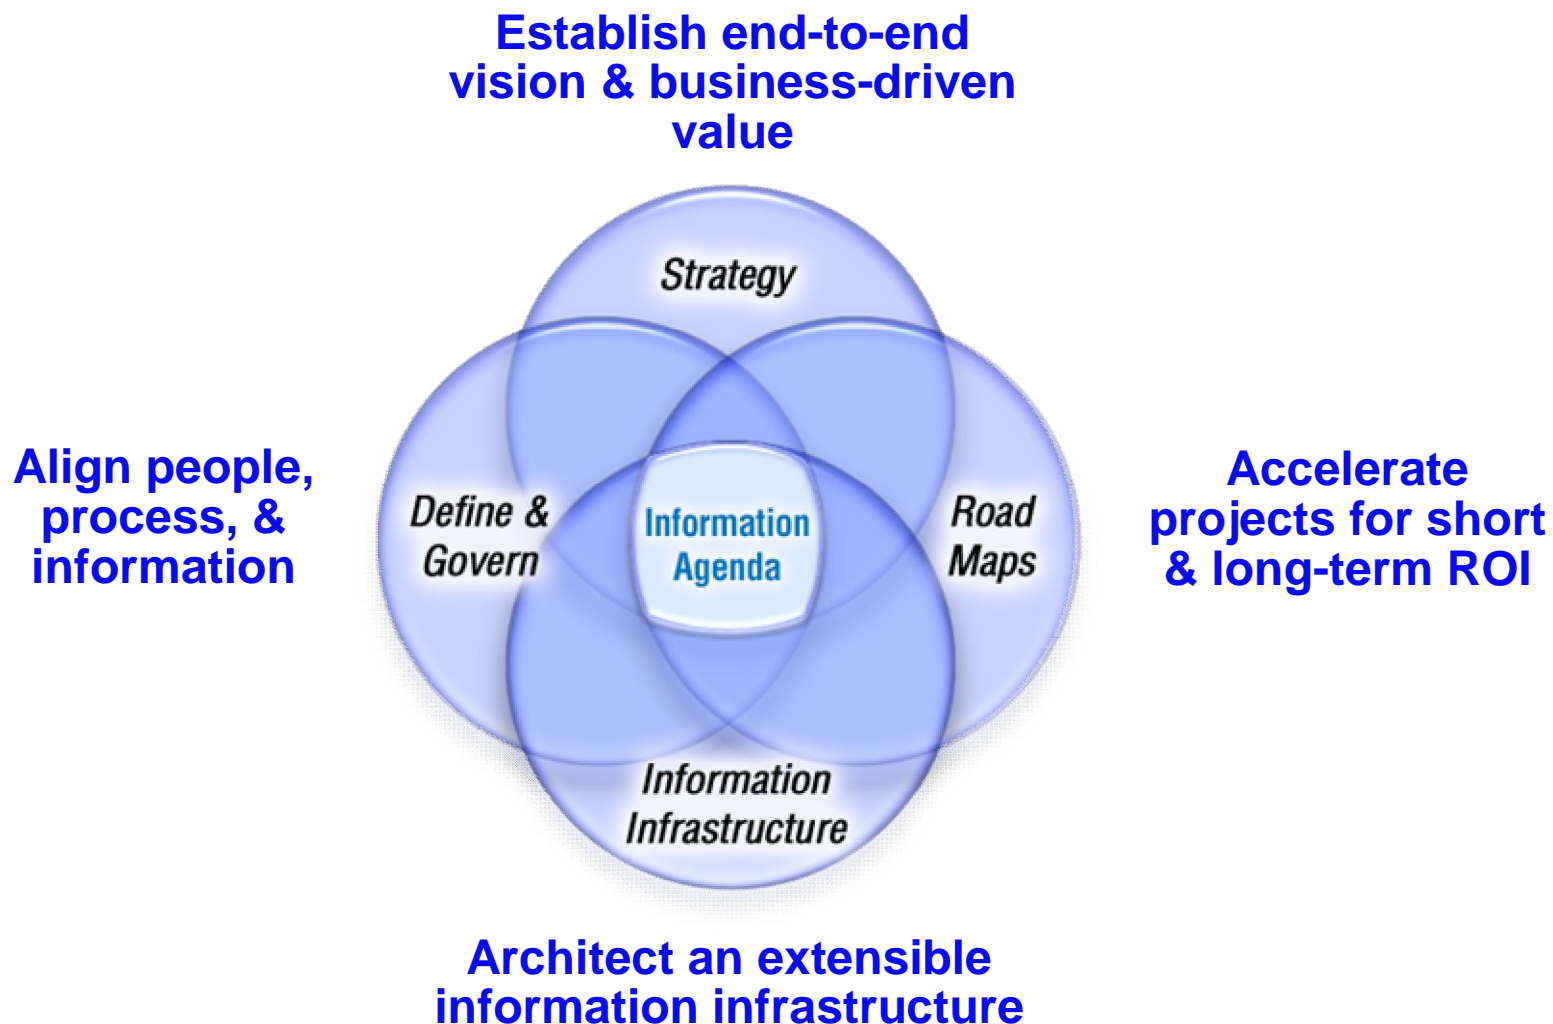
Establish end-to-end vision & business-driven value

Strategy

Align people, process, & information

Define & Govern

Information Agenda

Road Maps

Accelerate projects for short & long-term ROI

Information Infrastructure

Architect an extensible information infrastructure